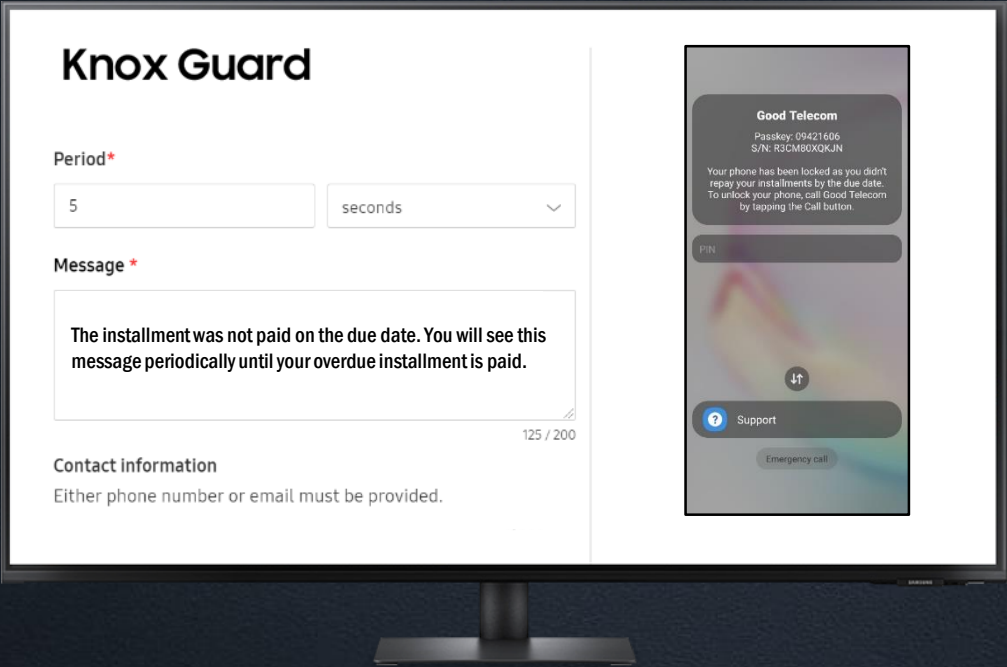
Knox Guard

Period*

5

seconds

Message *

The installment was not paid on the due date. You will see this message periodically until your overdue installment is paid.

125 / 200

Contact information

Either phone number or email must be provided.

Good Telecom

Passkey: 09421606
S/N: R3CM80XQKJN

Your phone has been locked as you didn't repay your installments by the due date. To unlock your phone, call Good Telecom by tapping the Call button.

PIN

Support

Emergency call

SAMSUNG